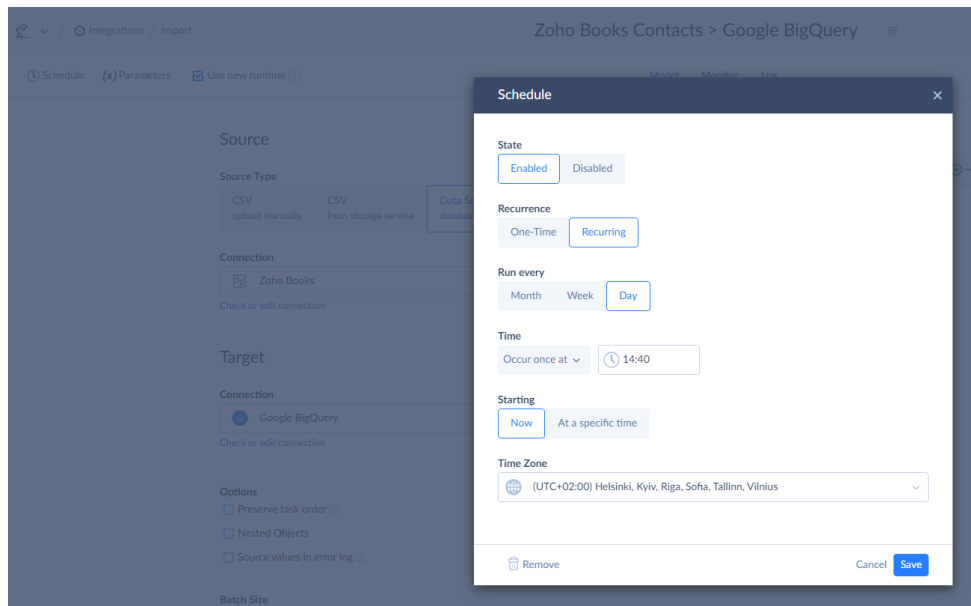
Integrations / Import

Zoho Books Contacts > Google BigQuery

Schedule (x) Parameters Use new runtime

Model Monitor Log

Source

Source Type

CSV
upload manually

CSV
from storage service

Data So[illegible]
databa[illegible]

Connection

Zoho Books

Check or edit connection

Target

Connection

Google BigQuery

Check or edit connection

Options

Preserve task order

Nested Objects

Source values in error log

Batch Size

Schedule

State

Enabled Disabled

Recurrence

One-Time Recurring

Run every

Month Week Day

Time

Occur once at 14:40

Starting

Now At a specific time

Time Zone

(UTC+02:00) Helsinki, Kyiv, Riga, Sofia, Tallinn, Vilnius

Remove

Cancel Save